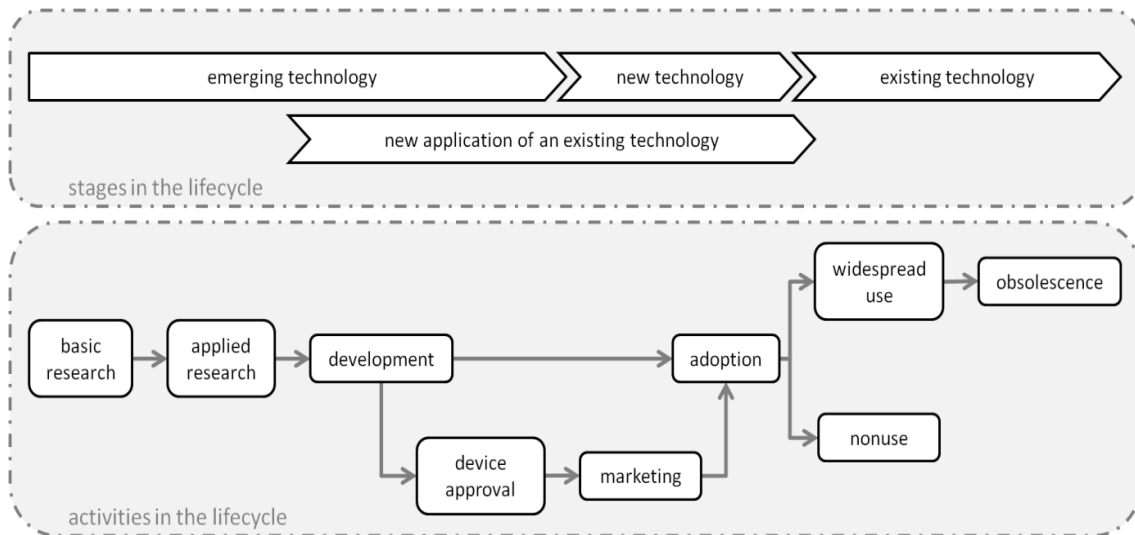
emerging technology

new technology

existing technology

new application of an existing technology

stages in the lifecycle

basic research

applied research

development

device approval

marketing

adoption

widespread use

obsolescence

nonuse

activities in the lifecycle